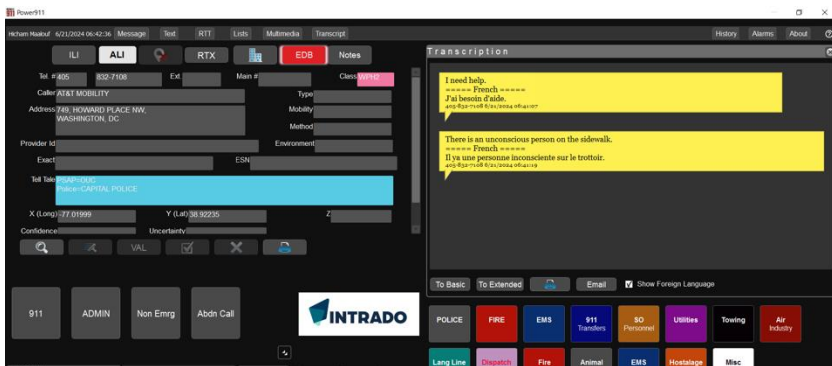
Power911

Hicham Maalouf 6/21/2024 06:42:36 Message Text RTT Lists Multimedia Transcript

History Alarms About

ILI ALI RTX EDB Notes

Tel. # 405 832-7108 Ext Main # Class WPH2

Caller AT&T MOBILITY Type

Address 749, HOWARD PLACE NW, WASHINGTON, DC Mobility

Method

Provider Id Environment

Exact ESN

Tell Tale PSAP=OUC Police=CAPITAL POLICE

X (Long) -77.01999 Y (Lat) 38.92235 Z

Confidence Uncertainty

VAL

Transcription

I need help.
===== French =====
J'ai besoin d'aide.
405-832-7108 6/21/2024 06:41:07

There is an unconscious person on the sidewalk.
===== French =====
Il ya une personne inconsciente sur le trottoir.
405-832-7108 6/21/2024 06:41:19

To Basic To Extended Email Show Foreign Language

911 ADMIN Non Emrg Abdn Call

INTRADO

POLICE FIRE EMS 911 Transfers SO Personnel Utilities Towing Air Industry

Lang Line Dispatch Fire Animal EMS Hostalage Misc